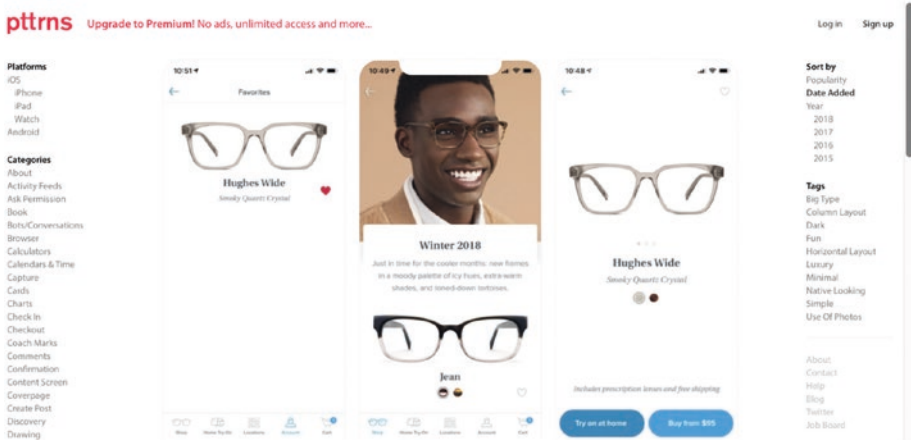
pttrns Upgrade to Premium! No ads, unlimited access and more...

Log in Sign up

Platforms
iOS
iPhone
iPad
Watch
Android

Categories
About
Activity Feeds
Ask Permission
Book
Bots/Conversations
Browser
Calculators
Calendars & Time
Capture
Cards
Charts
Check In
Checkout
Coach Marks
Comments
Confirmation
Content Screen
Coverpage
Create Post
Discovery
Drawing

10:51
Favorites
Hughes Wide
Smoky Quartz Crystal
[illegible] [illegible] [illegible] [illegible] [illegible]

10:49
Winter 2018
Just in time for the cooler months: new frames in a moody palette of icy hues, extra-warm shades, and toned-down tortoises.
Jean
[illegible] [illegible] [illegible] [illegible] Cart

10:48
Hughes Wide
Smoky Quartz Crystal
Includes prescription lenses and free shipping
Try on at home
Buy from $95

Sort by
Popularity
Date Added
Year
2018
2017
2016
2015

Tags
Big Type
Column Layout
Dark
Fun
Horizontal Layout
Luxury
Minimal
Native Looking
Simple
Use Of Photos

About
Contact
Help
Blog
Twitter
Job Board